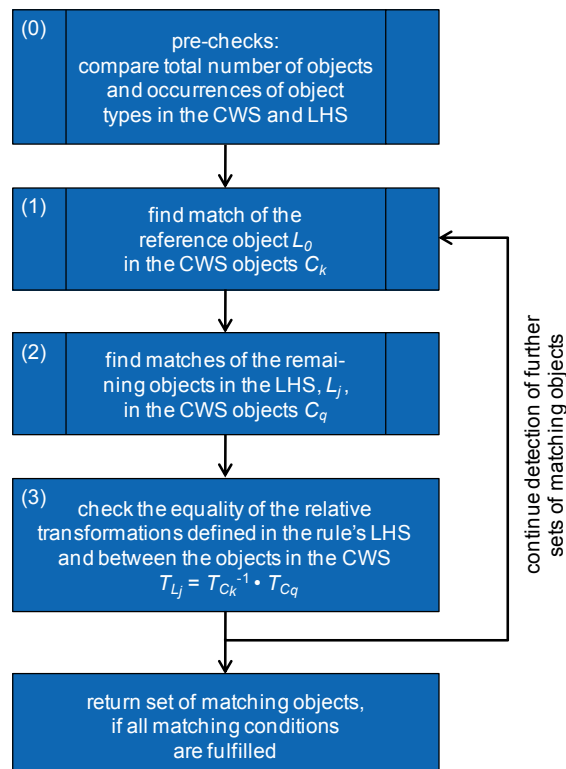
(0)

pre-checks: compare total number of objects and occurrences of object types in the CWS and LHS

(1)

find match of the reference object $L_0$ in the CWS objects $C_k$

(2)

find matches of the remaining objects in the LHS, $L_j$, in the CWS objects $C_q$

(3)

check the equality of the relative transformations defined in the rule's LHS and between the objects in the CWS $T_{L_j} = T_{C_k}^{-1} \cdot T_{C_q}$

return set of matching objects, if all matching conditions are fulfilled

continue detection of further sets of matching objects